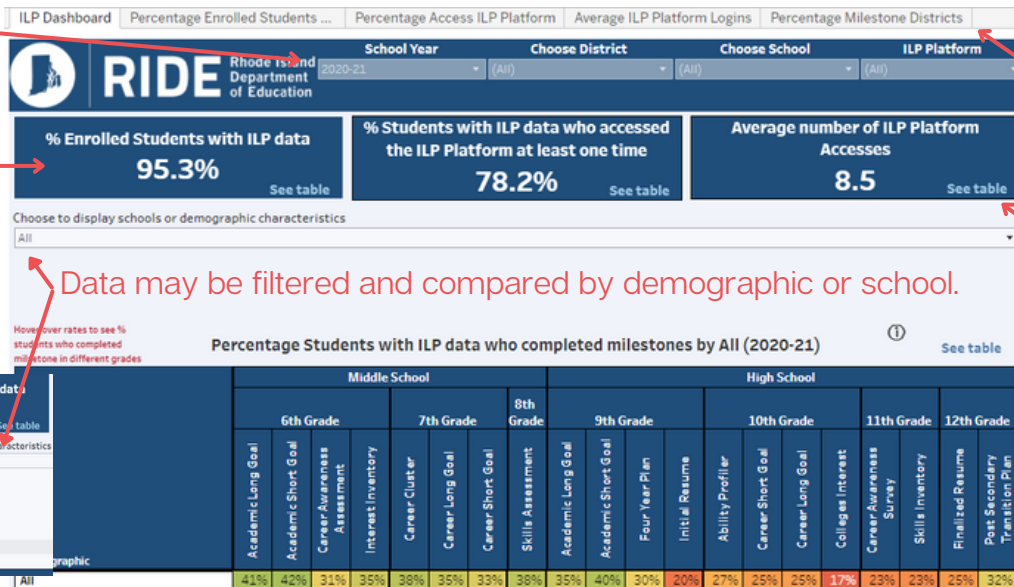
ILP Dashboard | Percentage Enrolled Students ... | Percentage Access ILP Platform | Average ILP Platform Logins | Percentage Milestone Districts

RIDE Rhode Island Department of Education

School Year: 2020-21
Choose District: (All)
Choose School: (All)
ILP Platform: (All)

% Enrolled Students with ILP data
95.3%
See table

% Students with ILP data who accessed the ILP Platform at least one time
78.2%
See table

Average number of ILP Platform Accesses
8.5
See table

Choose to display schools or demographic characteristics
All

Data may be filtered and compared by demographic or school.

Hover over rates to see % students who completed milestone in different grades

Percentage Students with ILP data who completed milestones by All (2020-21)

See table

data
See table
aracteristics

graphic

| | Middle School | | | | | | | | High School | | | | | | | | | | | | |
|---|---|---|---|---|---|---|---|---|---|---|---|---|---|---|---|---|---|---|---|---|---|
| | 6th Grade | | | | 7th Grade | | | 8th Grade | 9th Grade | | | | 10th Grade | | | | 11th Grade | | 12th Grade | |
| | Academic Long Goal | Academic Short Goal | Career Awareness Assessment | Interest Inventory | Career Cluster | Career Long Goal | Career Short Goal | Skills Assessment | Academic Long Goal | Academic Short Goal | Four Year Plan | Initial Resume | Ability Profiler | Career Short Goal | Career Long Goal | Colleges Interest | Career Awareness Survey | Skills Inventory | Finalized Resume | Post Secondary Transition Plan |
| All | 41% | 42% | 31% | 35% | 38% | 35% | 33% | 38% | 35% | 40% | 30% | 20% | 27% | 25% | 25% | 17% | 23% | 23% | 25% | 32% |